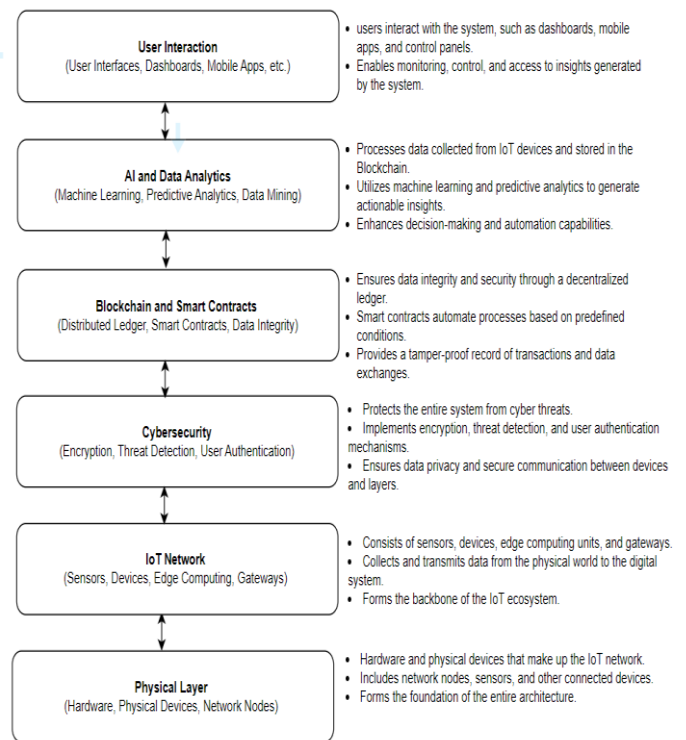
**User Interaction**
(User Interfaces, Dashboards, Mobile Apps, etc.)

- users interact with the system, such as dashboards, mobile apps, and control panels.
- Enables monitoring, control, and access to insights generated by the system.

**AI and Data Analytics**
(Machine Learning, Predictive Analytics, Data Mining)

- Processes data collected from IoT devices and stored in the Blockchain.
- Utilizes machine learning and predictive analytics to generate actionable insights.
- Enhances decision-making and automation capabilities.

**Blockchain and Smart Contracts**
(Distributed Ledger, Smart Contracts, Data Integrity)

- Ensures data integrity and security through a decentralized ledger.
- Smart contracts automate processes based on predefined conditions.
- Provides a tamper-proof record of transactions and data exchanges.

**Cybersecurity**
(Encryption, Threat Detection, User Authentication)

- Protects the entire system from cyber threats.
- Implements encryption, threat detection, and user authentication mechanisms.
- Ensures data privacy and secure communication between devices and layers.

**IoT Network**
(Sensors, Devices, Edge Computing, Gateways)

- Consists of sensors, devices, edge computing units, and gateways.
- Collects and transmits data from the physical world to the digital system.
- Forms the backbone of the IoT ecosystem.

**Physical Layer**
(Hardware, Physical Devices, Network Nodes)

- Hardware and physical devices that make up the IoT network.
- Includes network nodes, sensors, and other connected devices.
- Forms the foundation of the entire architecture.